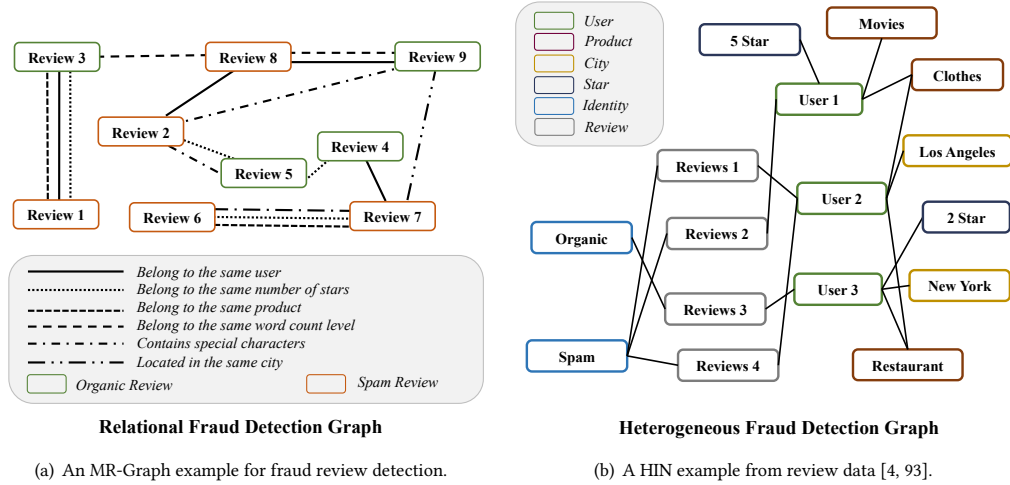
Review 3
Review 8
Review 9
Review 2
Review 4
Review 5
Review 1
Review 6
Review 7

Belong to the same user
Belong to the same number of stars
Belong to the same product
Belong to the same word count level
Contains special characters
Located in the same city
Organic Review
Spam Review

Relational Fraud Detection Graph

(a) An MR-Graph example for fraud review detection.

User
Product
City
Star
Identity
Review

5 Star
Movies
Clothes
User 1
Los Angeles
Reviews 1
User 2
2 Star
Organic
Reviews 2
User 3
New York
Reviews 3
Spam
Reviews 4
Restaurant

Heterogeneous Fraud Detection Graph

(b) A HIN example from review data [4, 93].